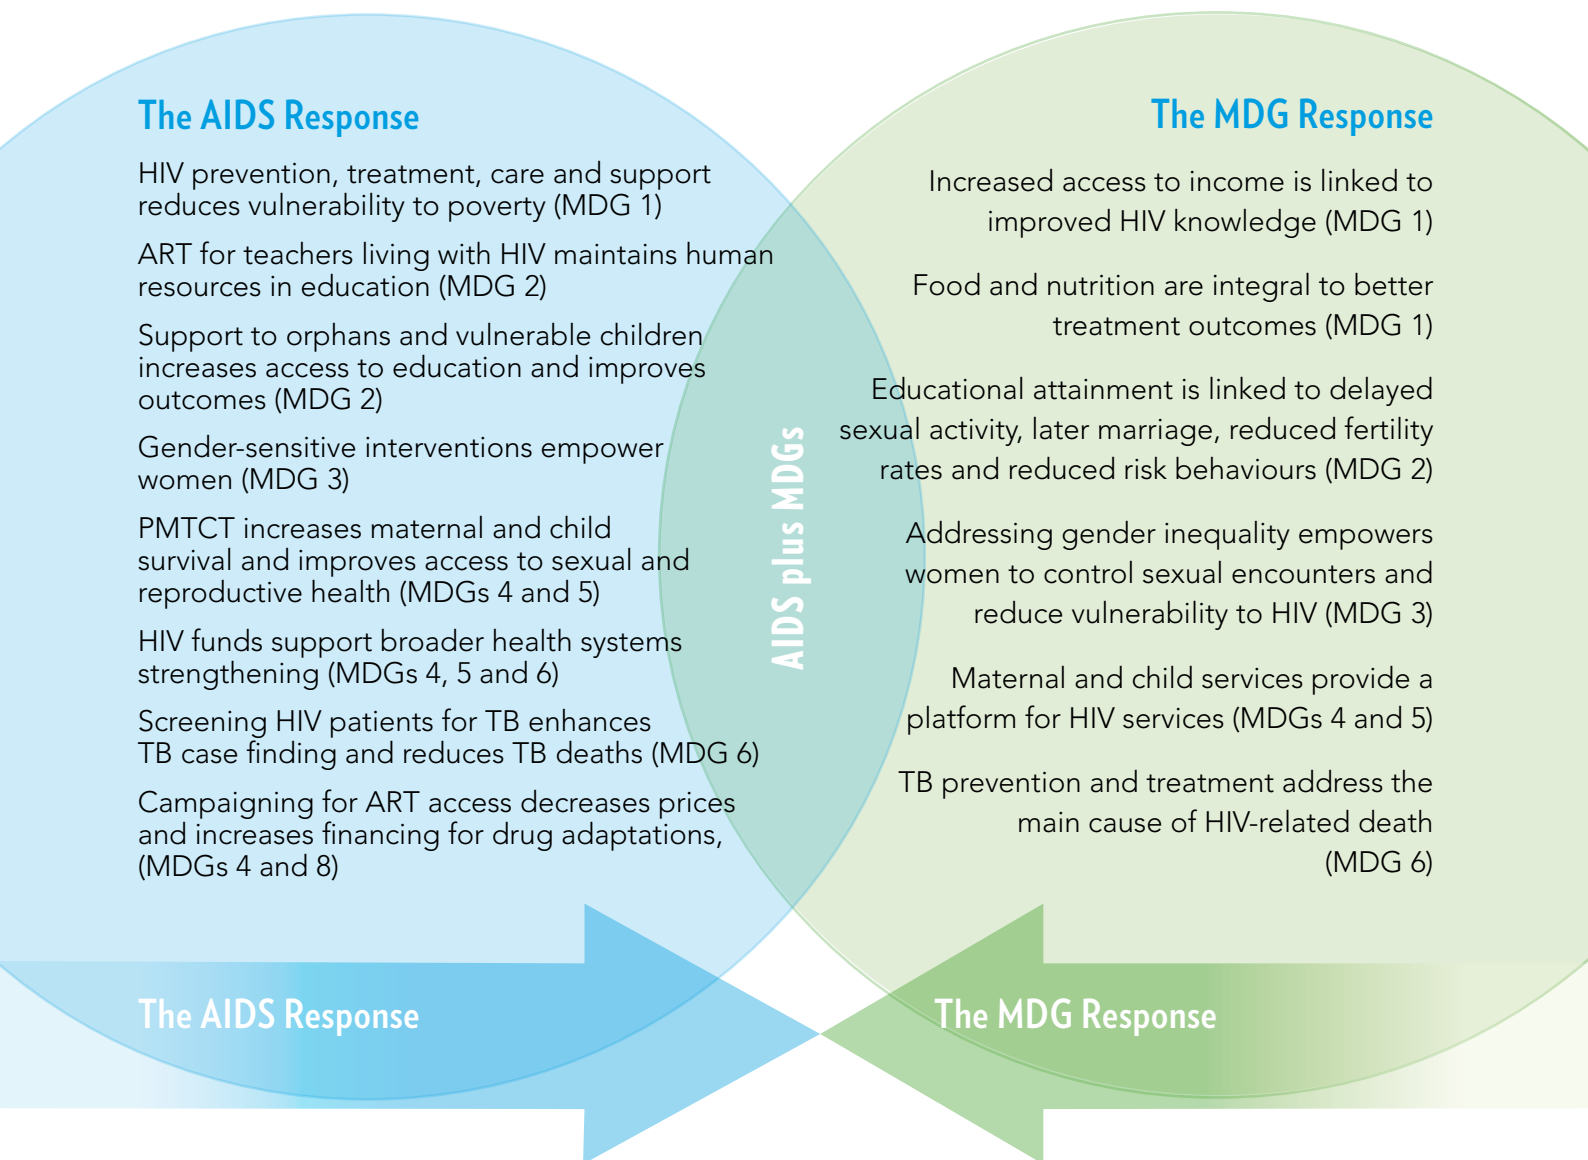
The AIDS Response

HIV prevention, treatment, care and support reduces vulnerability to poverty (MDG 1)

ART for teachers living with HIV maintains human resources in education (MDG 2)

Support to orphans and vulnerable children increases access to education and improves outcomes (MDG 2)

Gender-sensitive interventions empower women (MDG 3)

PMTCT increases maternal and child survival and improves access to sexual and reproductive health (MDGs 4 and 5)

HIV funds support broader health systems strengthening (MDGs 4, 5 and 6)

Screening HIV patients for TB enhances TB case finding and reduces TB deaths (MDG 6)

Campaigning for ART access decreases prices and increases financing for drug adaptations, (MDGs 4 and 8)

AIDS plus MDGs

The MDG Response

Increased access to income is linked to improved HIV knowledge (MDG 1)

Food and nutrition are integral to better treatment outcomes (MDG 1)

Educational attainment is linked to delayed sexual activity, later marriage, reduced fertility rates and reduced risk behaviours (MDG 2)

Addressing gender inequality empowers women to control sexual encounters and reduce vulnerability to HIV (MDG 3)

Maternal and child services provide a platform for HIV services (MDGs 4 and 5)

TB prevention and treatment address the main cause of HIV-related death (MDG 6)

The AIDS Response

The MDG Response